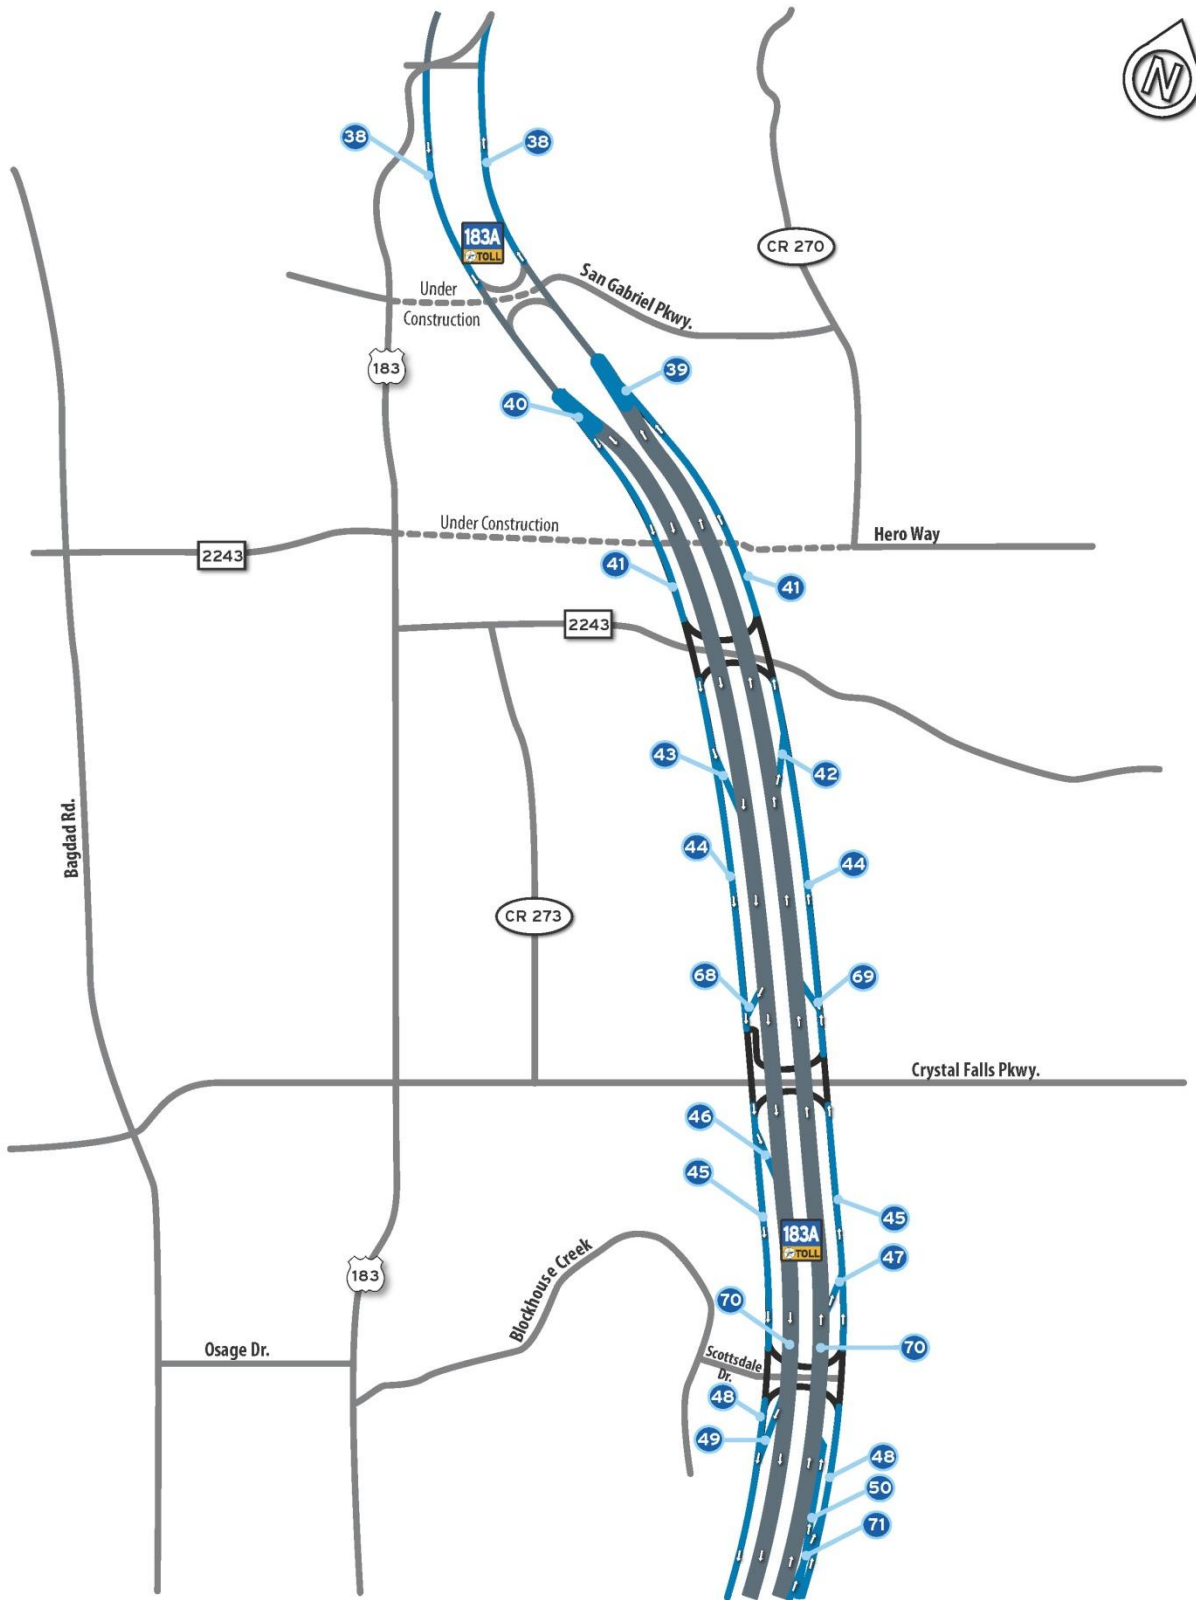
N

38
38
183A TOLL
CR 270
San Gabriel Pkwy.
Under Construction
183
39
40
Under Construction
Hero Way
2243
41
41
2243
43
42
Bagdad Rd.
44
44
CR 273
68
69
Crystal Falls Pkwy.
46
45
45
183A TOLL
47
183
Blockhouse Creek
70
70
Osage Dr.
Scottsdale Dr.
48
49
48
50
71